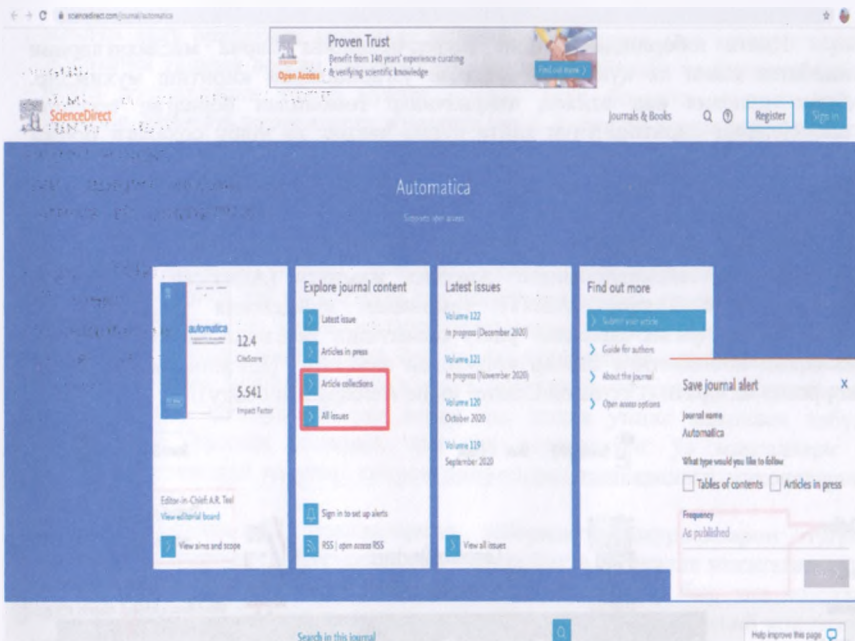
sciencedirect.com/journal/automatica

Proven Trust
Benefit from 140 years' experience curating & verifying scientific knowledge
Open Access
Find out more

ScienceDirect

Journals & Books
Register
Sign in

Automatica

Supports open access

automatica

12.4
CiteScore

5.541
Impact Factor

Editor-in-Chief: A.R. Teel
View editorial board

View aims and scope

Explore journal content

Latest issue

Articles in press

Article collections

All issues

Sign in to set up alerts

RSS | open access RSS

Latest issues

Volume 122
In progress (December 2020)

Volume 121
In progress (November 2020)

Volume 120
October 2020

Volume 119
September 2020

View all issues

Find out more

Submit your article

Guide for authors

About the journal

Open access options

Save journal alert
Journal name
Automatica
What type would you like to follow
Tables of contents
Articles in press
Frequency
As published

Search in this journal

Help improve this page